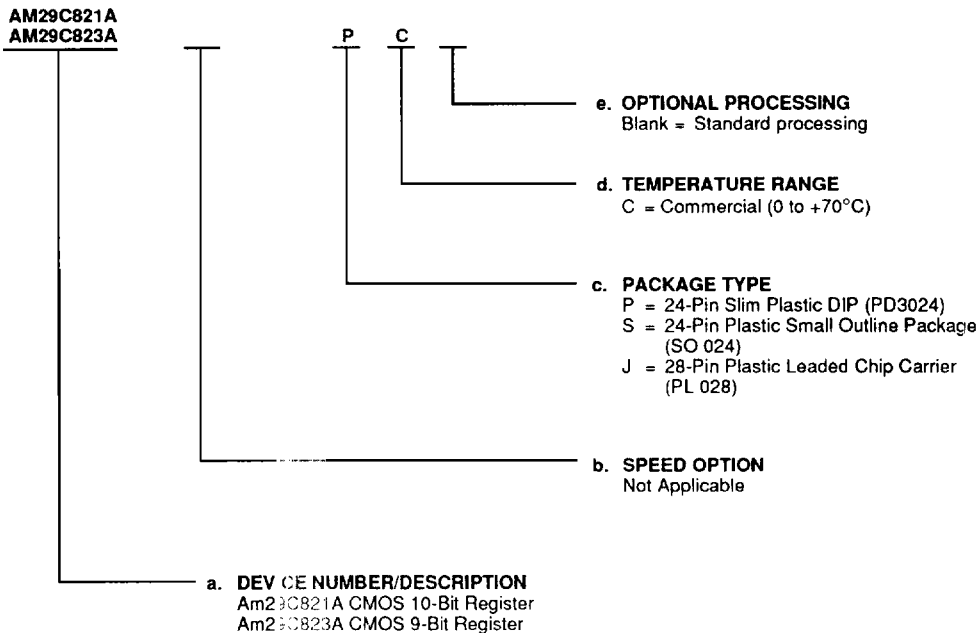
AM29C821A
AM29C823A

P C

e. OPTIONAL PROCESSING
Blank = Standard processing

d. TEMPERATURE RANGE
C = Commercial (0 to +70°C)

c. PACKAGE TYPE
P = 24-Pin Slim Plastic DIP (PD3024)
S = 24-Pin Plastic Small Outline Package (SO 024)
J = 28-Pin Plastic Leaded Chip Carrier (PL 028)

b. SPEED OPTION
Not Applicable

a. DEVICE NUMBER/DESCRIPTION
Am29C821A CMOS 10-Bit Register
Am29C823A CMOS 9-Bit Register